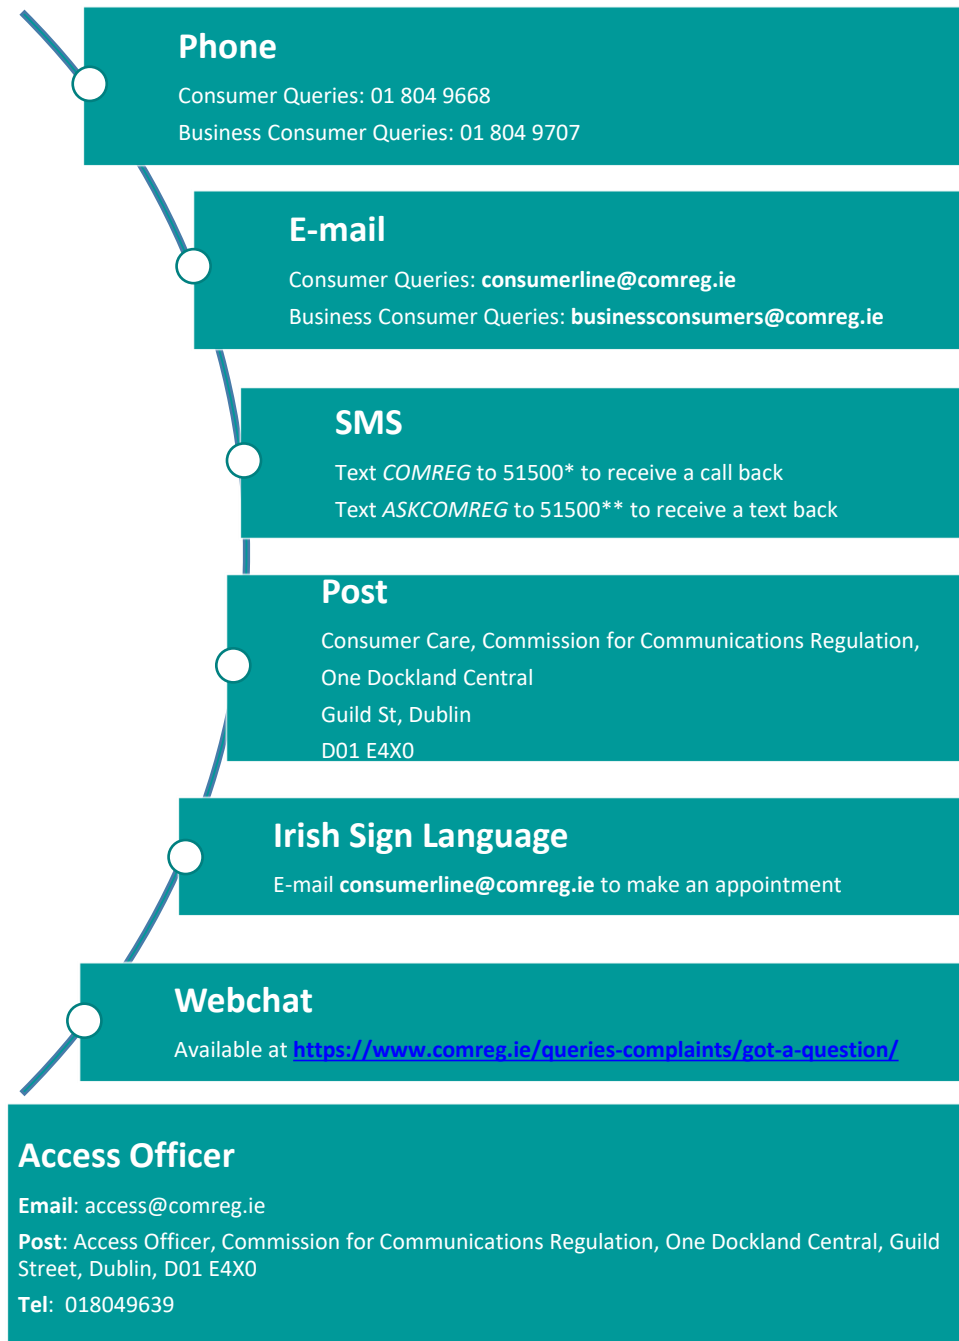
Phone

Consumer Queries: 01 804 9668

Business Consumer Queries: 01 804 9707

E-mail

Consumer Queries: **consumerline@comreg.ie**

Business Consumer Queries: **businessconsumers@comreg.ie**

SMS

Text *COMREG* to 51500* to receive a call back

Text *ASKCOMREG* to 51500** to receive a text back

Post

Consumer Care, Commission for Communications Regulation,

One Dockland Central

Guild St, Dublin

D01 E4X0

Irish Sign Language

E-mail **consumerline@comreg.ie** to make an appointment

Webchat

Available at https://www.comreg.ie/queries-complaints/got-a-question/

Access Officer

**Email**: access@comreg.ie

**Post**: Access Officer, Commission for Communications Regulation, One Dockland Central, Guild Street, Dublin, D01 E4X0

**Tel**: 018049639